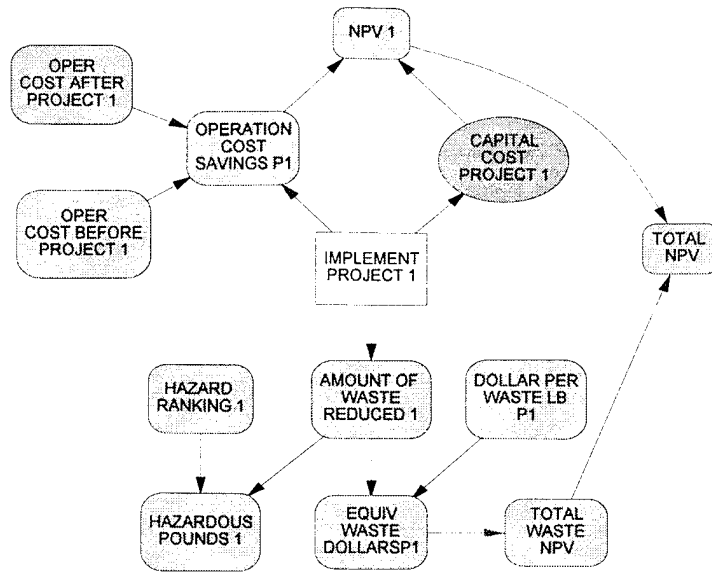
NPV 1

OPER COST AFTER PROJECT 1

OPERATION COST SAVINGS P1

CAPITAL COST PROJECT 1

OPER COST BEFORE PROJECT 1

IMPLEMENT PROJECT 1

TOTAL NPV

HAZARD RANKING 1

AMOUNT OF WASTE REDUCED 1

DOLLAR PER WASTE LB P1

HAZARDOUS POUNDS 1

EQUIV WASTE DOLLARSP1

TOTAL WASTE NPV